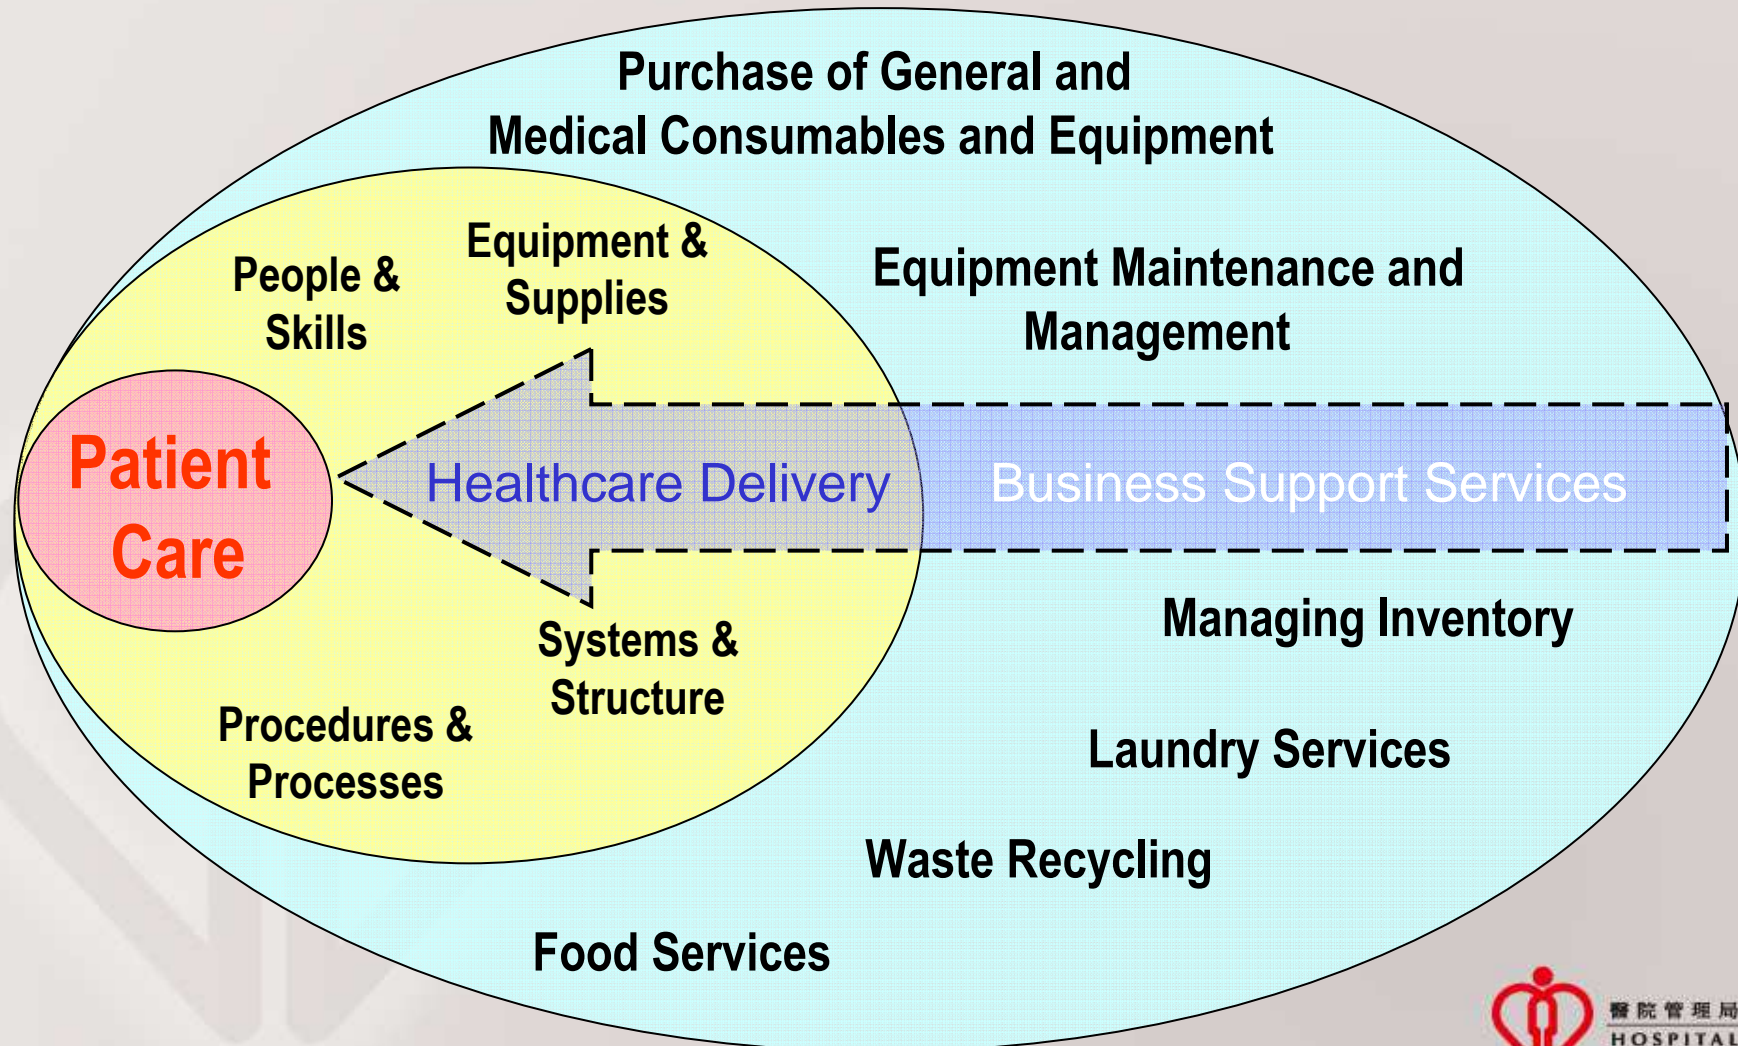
Purchase of General and Medical Consumables and Equipment

People & Skills

Equipment & Supplies

Equipment Maintenance and Management

Patient Care

Healthcare Delivery

Business Support Services

Managing Inventory

Systems & Structure

Procedures & Processes

Laundry Services

Waste Recycling

Food Services

醫院管理局
HOSPITAL